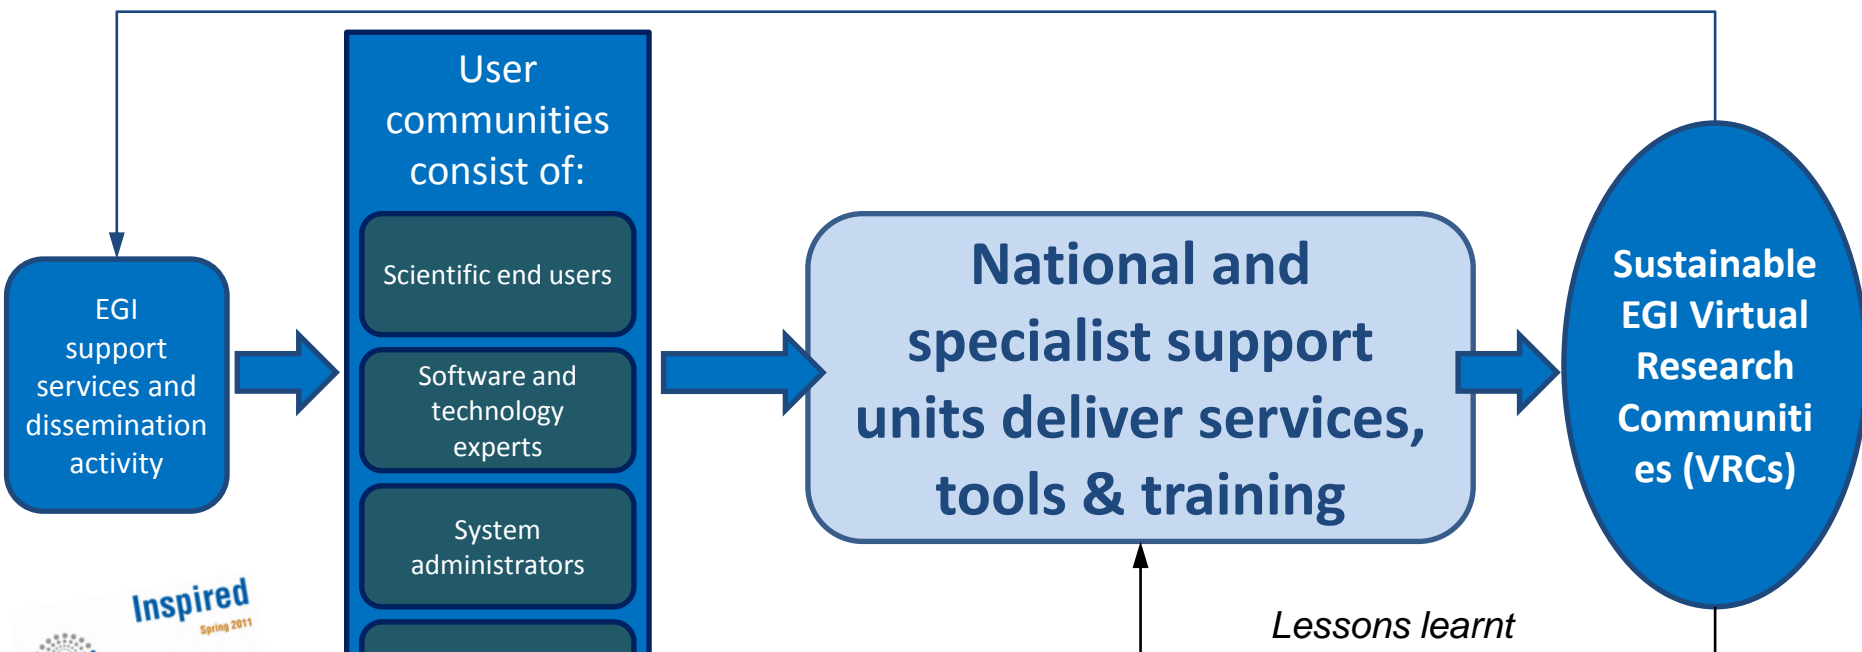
EGI support services and dissemination activity

User communities consist of:

Scientific end users

Software and technology experts

System administrators

National and specialist support units deliver services, tools & training

Sustainable EGI Virtual Research Communiti es (VRCs)

Inspired
Spring 2011

Lessons learnt